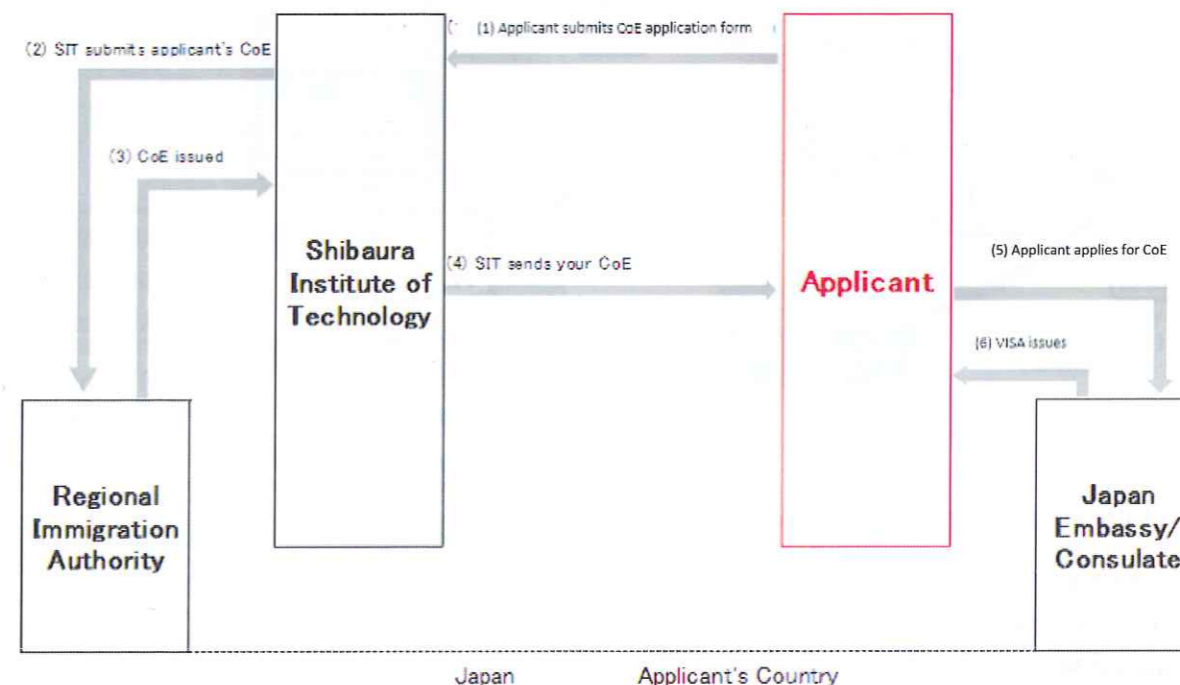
(1) Applicant submits CoE application form

(2) SIT submits applicant's CoE

(3) CoE issued

Shibaura Institute of Technology

(4) SIT sends your CoE

Applicant

(5) Applicant applies for CoE

(6) VISA issues

Regional Immigration Authority

Japan Embassy/ Consulate

Japan

Applicant's Country